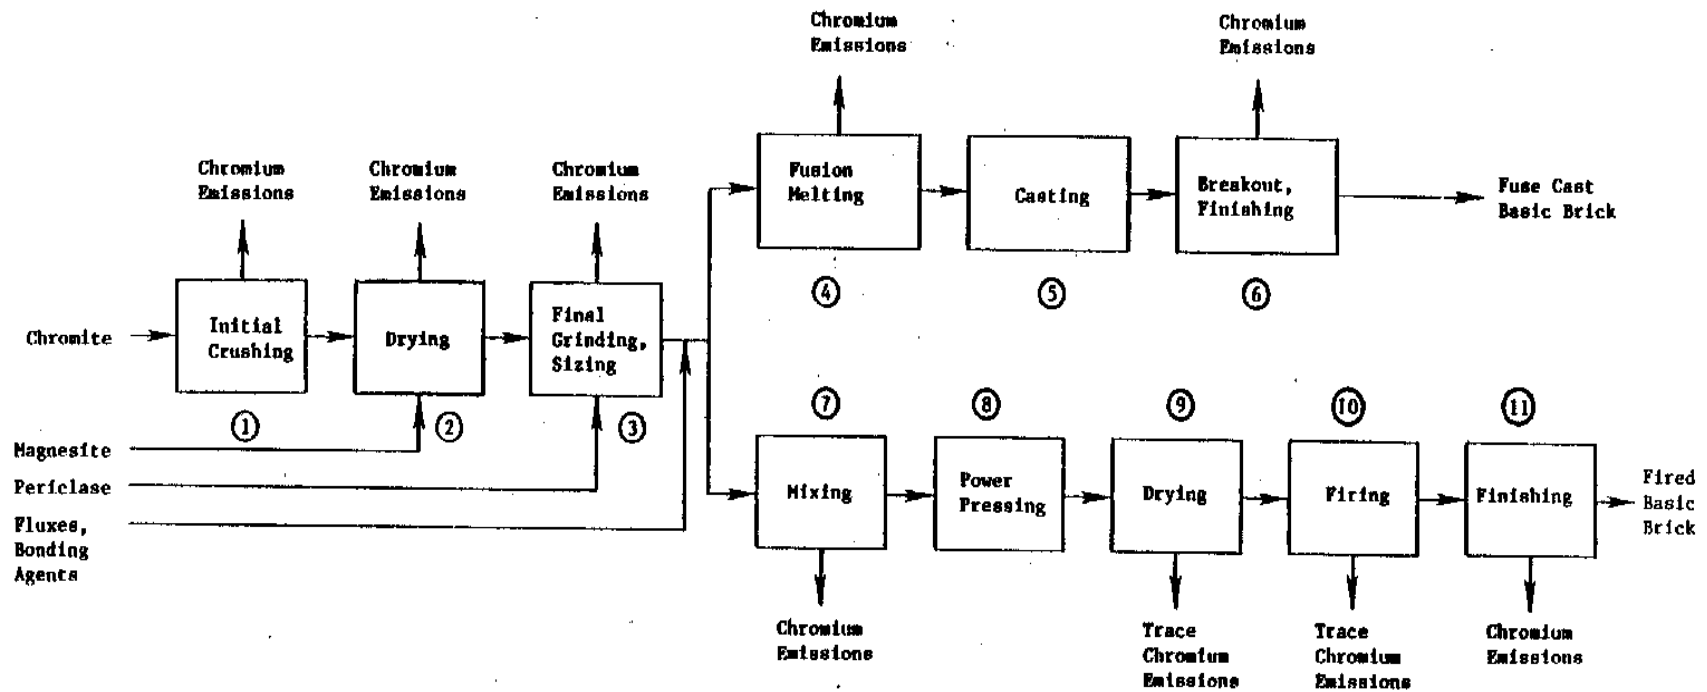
Chromium Emissions

Chromium Emissions

Chromium Emissions

Chromium Emissions

Chromium Emissions

Chromite

Initial Crushing

Drying

Final Grinding, Sizing

Fusion Melting

Casting

Breakout, Finishing

Fuse Cast Basic Brick

④

⑤

⑥

①

②

③

Magnesite

Periclase

Fluxes, Bonding Agents

⑦

⑧

⑨

⑩

⑪

Mixing

Power Pressing

Drying

Firing

Finishing

Fired Basic Brick

Chromium Emissions

Trace Chromium Emissions

Trace Chromium Emissions

Chromium Emissions